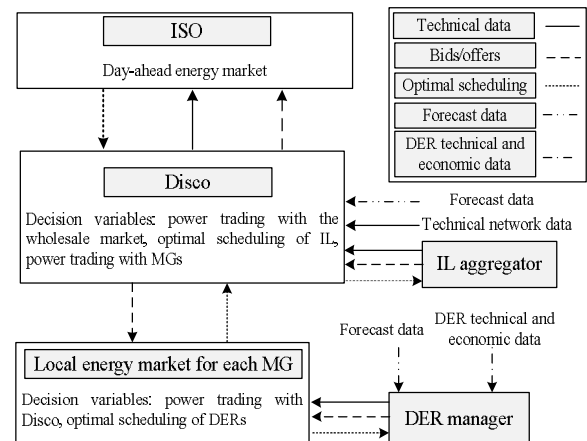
ISO

Day-ahead energy market

Technical data

Bids/offers

Optimal scheduling

Forecast data

DER technical and economic data

Disco

Decision variables: power trading with the wholesale market, optimal scheduling of IL, power trading with MGs

Forecast data

Technical network data

IL aggregator

Forecast data

DER technical and economic data

Local energy market for each MG

Decision variables: power trading with Disco, optimal scheduling of DERs

DER manager